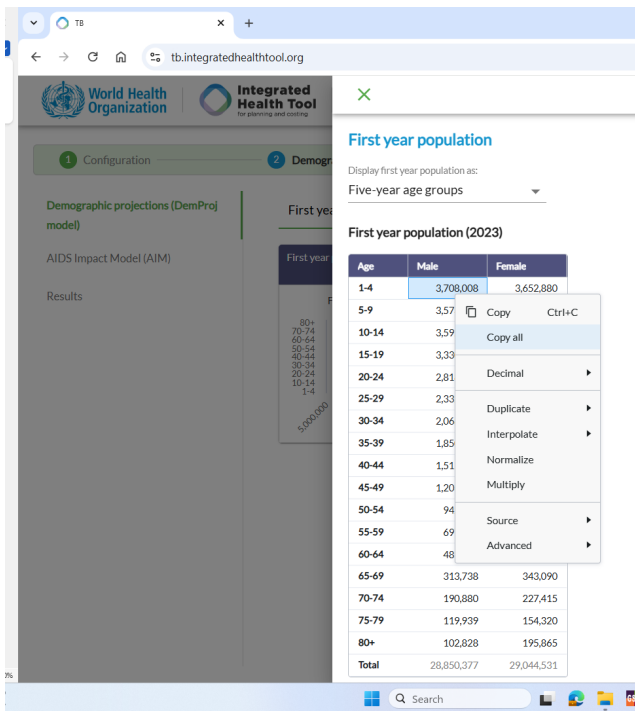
TB

tb.integratedhealthtool.org

World Health Organization

Integrated Health Tool
for planning and costing

1 Configuration

2 Demogra

Demographic projections (DemProj model)

AIDS Impact Model (AIM)

Results

First yea

First year

80+
70-74
60-64
50-54
40-44
30-34
20-24
10-14
1-4

5,000,000

First year population

Display first year population as:

Five-year age groups

First year population (2023)

| Age | Male | Female |
|---|---|---|
| 1-4 | 3,708,008 | 3,652,880 |
| 5-9 | 3,57 | |
| 10-14 | 3,59 | |
| 15-19 | 3,33 | |
| 20-24 | 2,81 | |
| 25-29 | 2,33 | |
| 30-34 | 2,06 | |
| 35-39 | 1,85 | |
| 40-44 | 1,51 | |
| 45-49 | 1,20 | |
| 50-54 | 94 | |
| 55-59 | 69 | |
| 60-64 | 48 | |
| 65-69 | 313,738 | 343,090 |
| 70-74 | 190,880 | 227,415 |
| 75-79 | 119,939 | 154,320 |
| 80+ | 102,828 | 195,865 |
| Total | 28,850,377 | 29,044,531 |

Copy Ctrl+C
Copy all
Decimal
Duplicate
Interpolate
Normalize
Multiply
Source
Advanced

Search